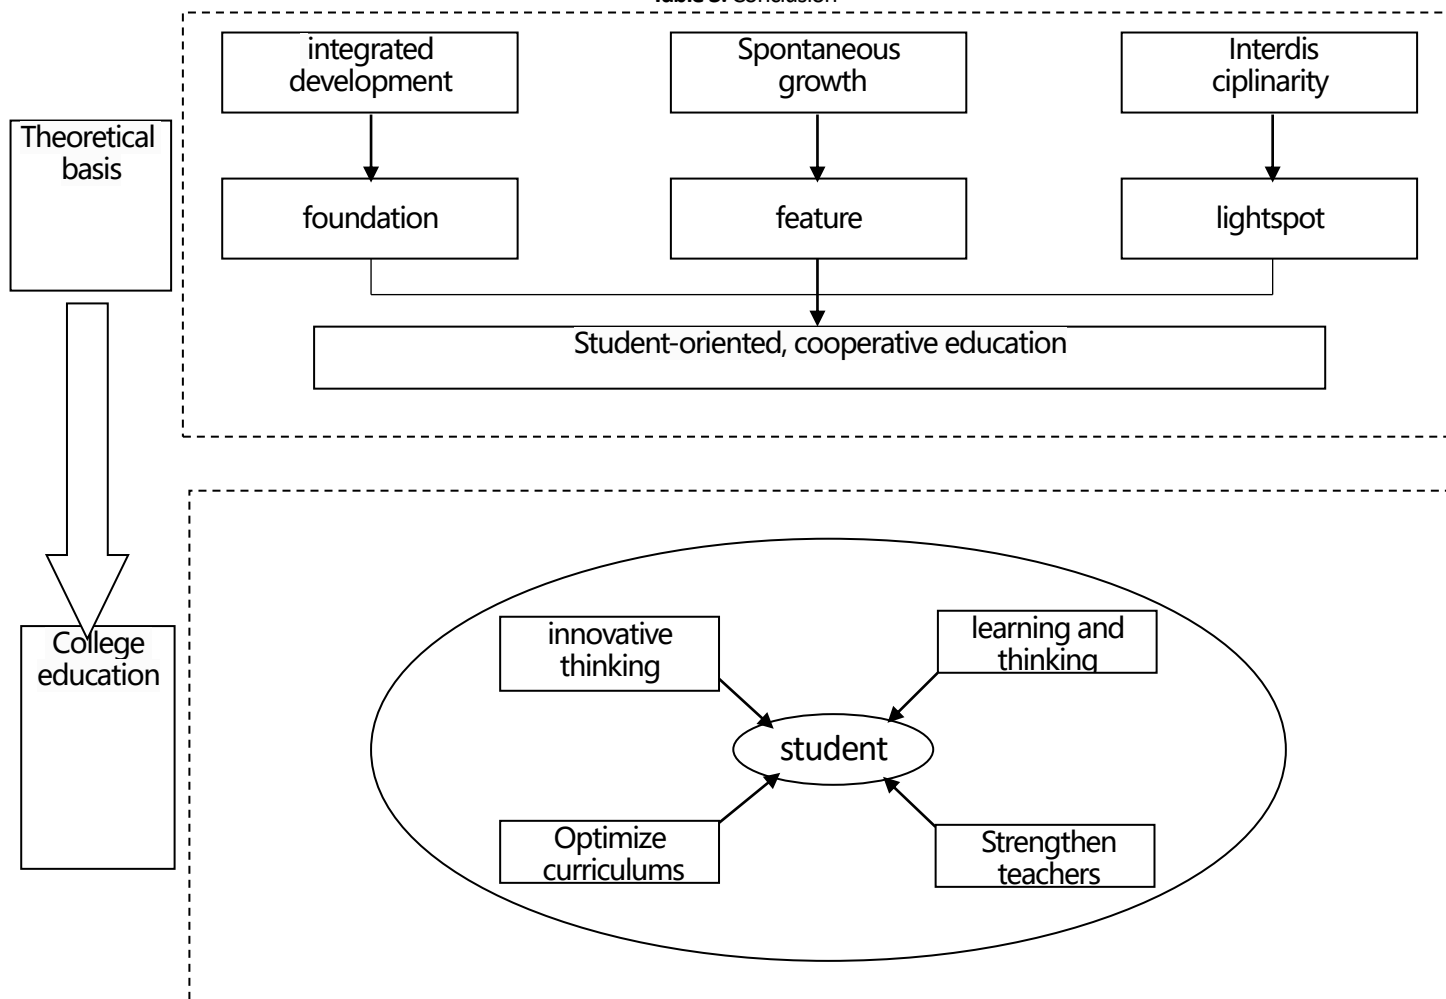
Table 3. Conclusion

Theoretical basis

integrated development

Spontaneous growth

Interdis ciplinarity

foundation

feature

lightspot

Student-oriented, cooperative education

College education

innovative thinking

learning and thinking

student

Optimize curriculums

Strengthen teachers